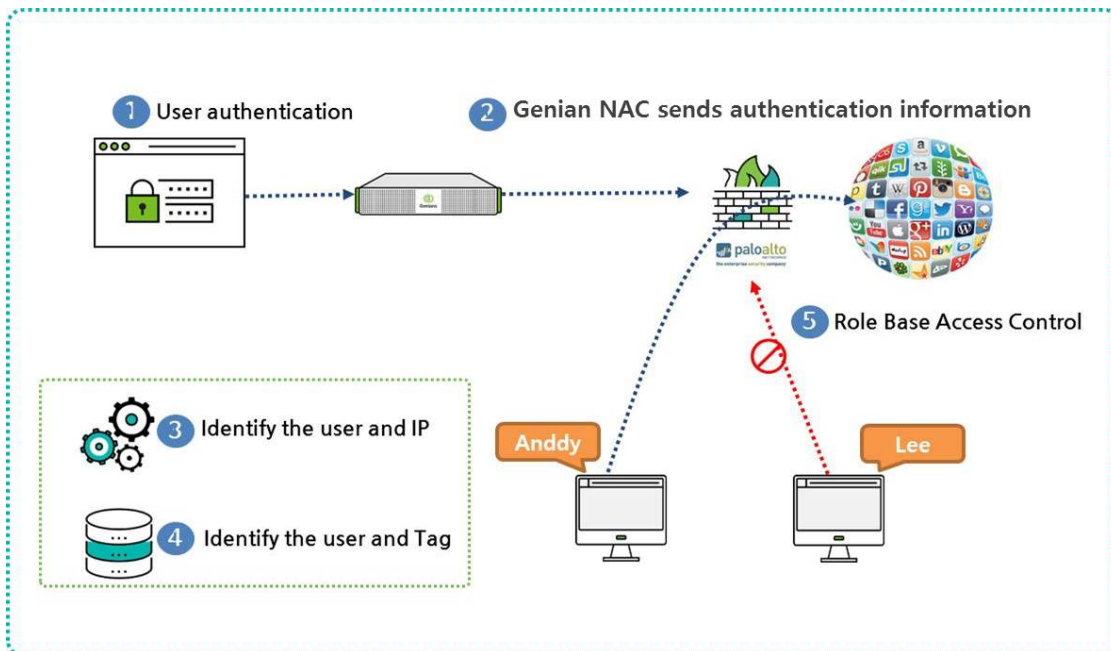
1 User authentication

2 Genian NAC sends authentication information

Genians

paloalto NETWORKS the enterprise security company

5 Role Base Access Control

3 Identify the user and IP

4 Identify the user and Tag

Anddy

Lee